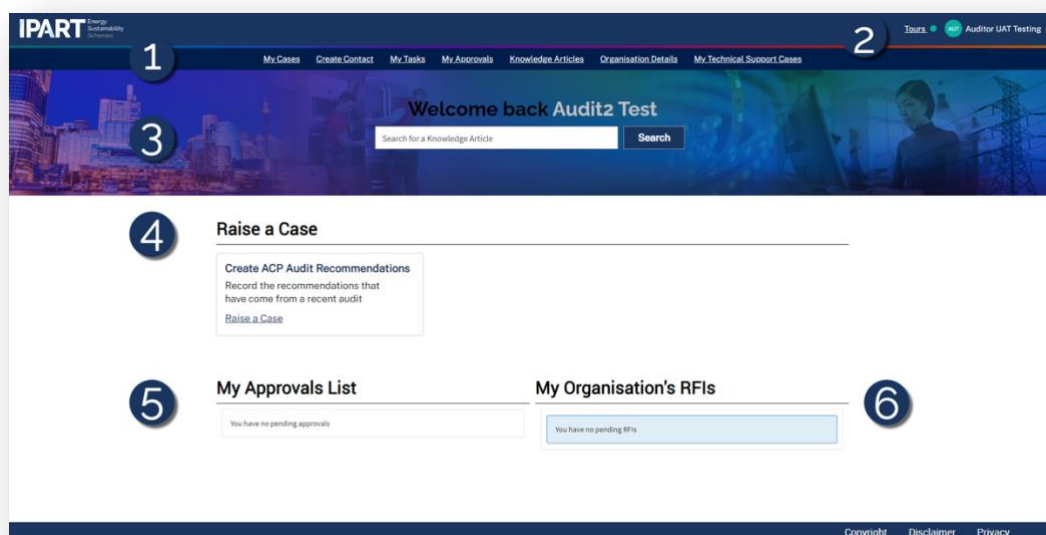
IPART Energy Sustainability Schemes

Tours AUT Auditor UAT Testing

1

2

My Cases Create Contact My Tasks My Approvals Knowledge Articles Organisation Details My Technical Support Cases

Welcome back Audit2 Test

3

Search for a Knowledge Article

Search

4

Raise a Case

Create ACP Audit Recommendations

Record the recommendations that have come from a recent audit

Raise a Case

5

My Approvals List

You have no pending approvals

My Organisation's RFIs

You have no pending RFIs

6

Copyright Disclaimer Privacy